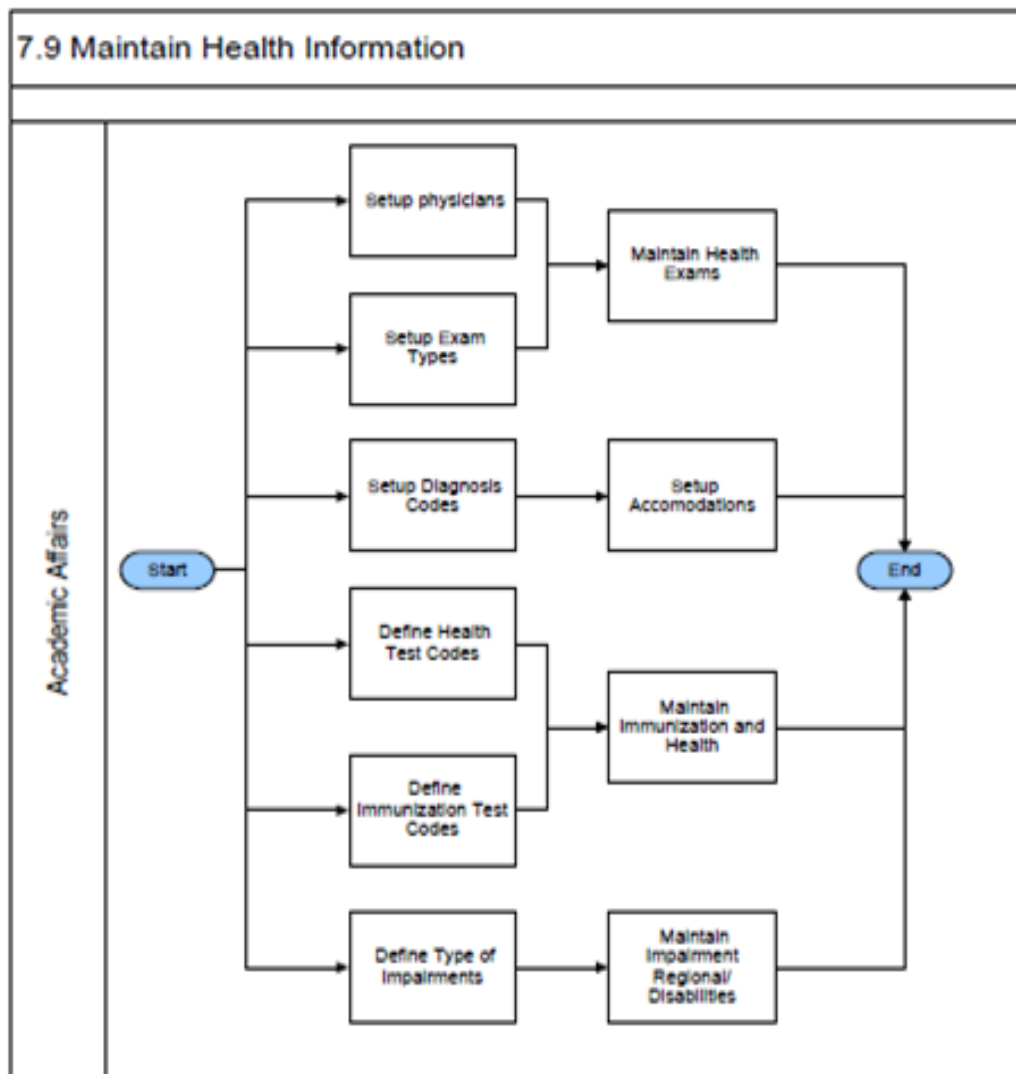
7.9 Maintain Health Information

Academic Affairs

Start

Setup physicians

Setup Exam Types

Maintain Health Exams

Setup Diagnosis Codes

Setup Accomodations

End

Define Health Test Codes

Define Immunization Test Codes

Maintain Immunization and Health

Define Type of Impairments

Maintain Impairment Regional/ Disabilities